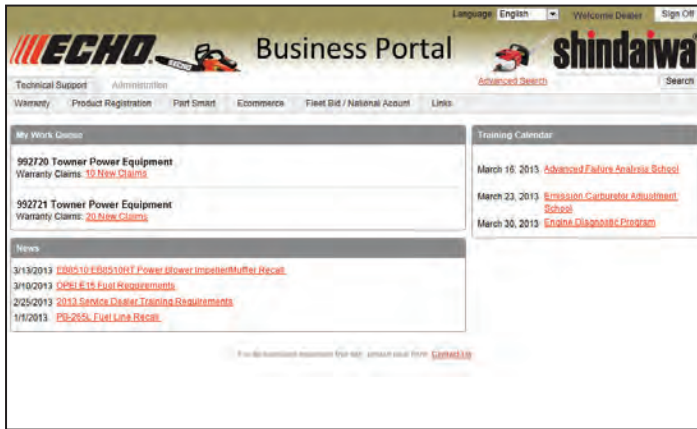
Language English Welcome Dealer Sign Off

ECHO Business Portal shindaiwa

Advanced Search Search

Technical Support Administration

Warranty Product Registration Part Smart Ecommerce Fleet Bid / National Acount Links

My Work Queue

992720 Towner Power Equipment
Warranty Claims: 10 New Claims

992721 Towner Power Equipment
Warranty Claims: 20 New Claims

News

3/13/2013 EB8510 EB8510HT Power blower Impeller/Muffler Recall
3/10/2013 OPEI E15 Fuel Requirements
2/25/2013 2013 Service Dealer Training Requirements
1/1/2013 PB-265L Fuel Line Recall

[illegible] Contact Us

Training Calendar

March 16, 2013 Advanced Failure Analysis School
March 23, 2013 Emission Carburetor Adjustment School
March 30, 2013 Engine Diagnostic Program